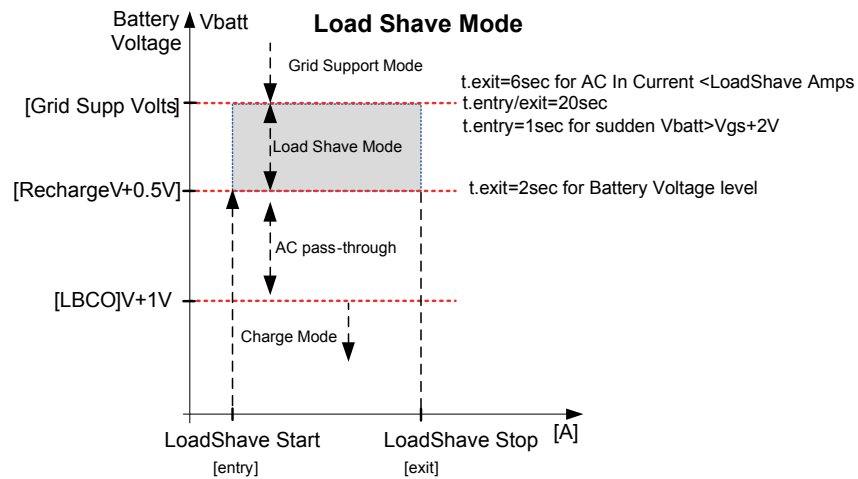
Battery Voltage

Vbatt

Load Shave Mode

Grid Support Mode

t.exit=6sec for AC In Current <LoadShave Amps

[Grid Supp Volts]

t.entry/exit=20sec

t.entry=1sec for sudden Vbatt>Vgs+2V

Load Shave Mode

[RechargeV+0.5V]

t.exit=2sec for Battery Voltage level

AC pass-through

[LBCO]V+1V

Charge Mode

LoadShave Start

[entry]

LoadShave Stop

[exit]

[A]